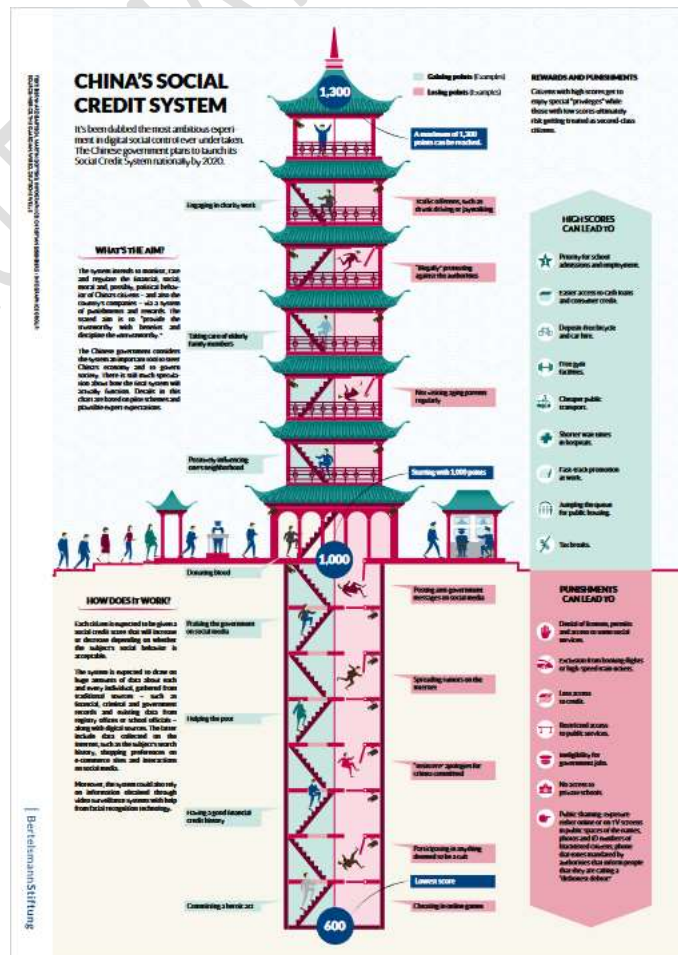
CHINA'S SOCIAL CREDIT SYSTEM

It's been dubbed the most ambitious experiment in digital social control ever undertaken. The Chinese government plans to launch its Social Credit System nationally by 2020.

Gaining points (Examples)
Losing points (Examples)

REWARDS AND PUNISHMENTS
Citizens with high scores get to enjoy special "privileges" while those with low scores ultimately risk getting treated as second-class citizens.

1,300

A maximum of 1,300 points can be reached.

Engaging in charity work

Traffic offenses, such as drunk driving or jaywalking

WHAT'S THE AIM?

The system intends to monitor, rate and regulate the financial, social, moral and, possibly, political behavior of China's citizens – and also the country's companies – via a system of punishments and rewards. The stated aim is to "provide the trustworthy with benefits and discipline the untrustworthy."

The Chinese government considers the system an important tool to steer China's economy and to govern society. There is still much speculation about how the Social System will actually function. Details in this chart are based on pilot schemes and plausible expert expectations.

"Illegally" protesting against the authorities

Taking care of elderly family members

Not visiting aging parents regularly

Positively influencing one's neighborhood

Starting with 1,000 points

HIGH SCORES CAN LEAD TO

Priority for school admissions and employment.

Easier access to cash loans and consumer credit.

Deposit-free bicycle and car hire.

Free gym facilities.

Cheaper public transport.

Shorter wait times at hospitals.

Fast-track promotion at work.

Jumping the queue for public housing.

Tax breaks.

1,000

Donating blood

Posting anti-government messages on social media

HOW DOES IT WORK?

Each citizen is expected to be given a social credit score that will increase or decrease depending on whether the subject's social behavior is acceptable.

The system is expected to draw on huge amounts of data about each and every individual, gathered from traditional sources – such as financial, criminal and government records and existing data from registry offices or school officials – along with digital sources. The latter include data collected on the Internet, such as the subject's search history, shopping preferences on e-commerce sites and interactions on social media.

Moreover, the system could also rely on information obtained through video surveillance systems with help from facial recognition technology.

Praising the government on social media

Spreading rumors on the Internet

Helping the poor

"Insincere" apologies for crimes committed

Having a good financial credit history

Participating in anything deemed to be a cult

Committing a heroic act

Lowest score

Cheating in online games

600

PUNISHMENTS CAN LEAD TO

Denial of licenses, permits and access to some social services.

Exclusion from booking flights or high-speed train tickets.

Less access to credit.

Restricted access to public services.

Ineligibility for government jobs.

No access to private schools.

Public Shaming: exposure either online or on TV screens in public spaces of the names, photos and ID numbers of blacklisted citizens; phone dial-tones recorded by authorities that inform people that they are calling a "dishonest debtor".

BertelsmannStiftung

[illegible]